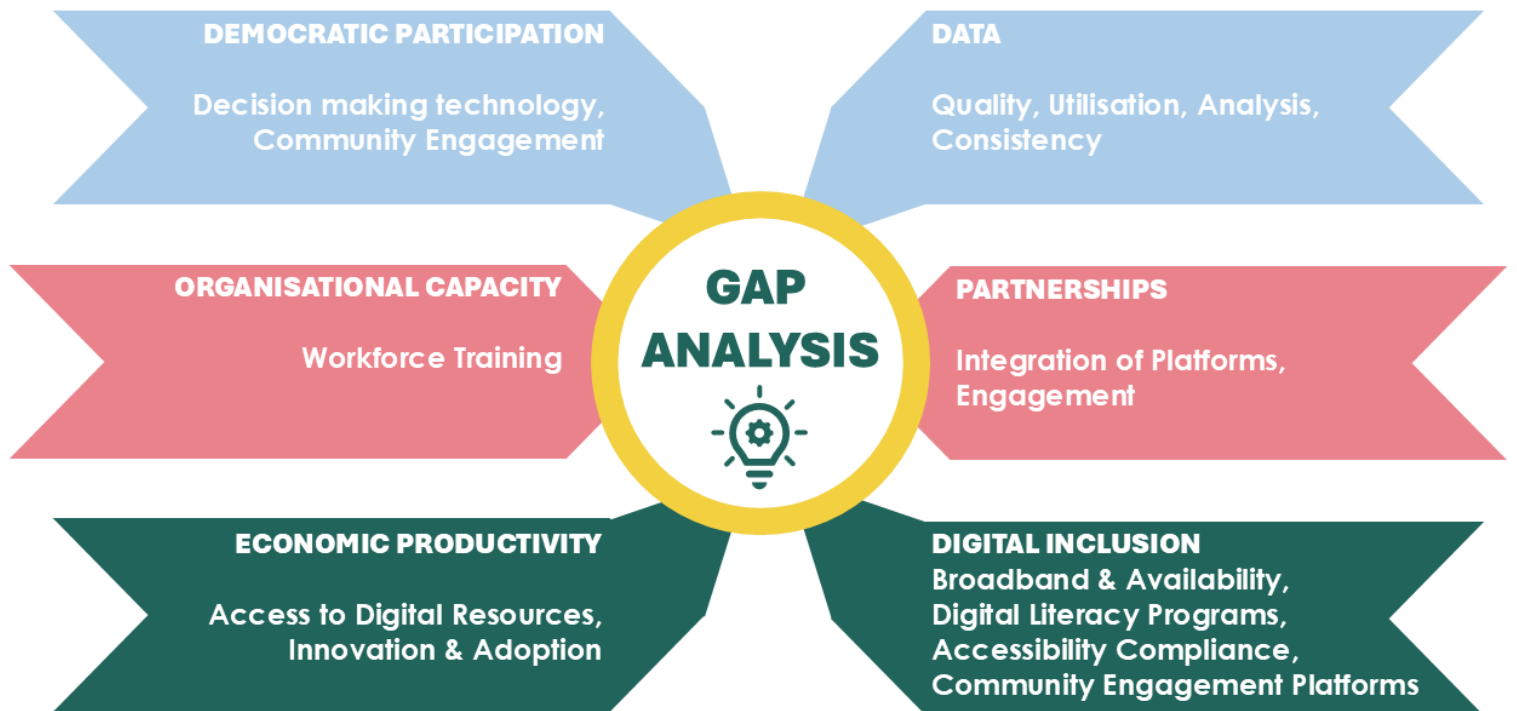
DEMOCRATIC PARTICIPATION

Decision making technology, Community Engagement

DATA

Quality, Utilisation, Analysis, Consistency

ORGANISATIONAL CAPACITY

Workforce Training

GAP ANALYSIS

PARTNERSHIPS

Integration of Platforms, Engagement

ECONOMIC PRODUCTIVITY

Access to Digital Resources, Innovation & Adoption

DIGITAL INCLUSION

Broadband & Availability, Digital Literacy Programs, Accessibility Compliance, Community Engagement Platforms